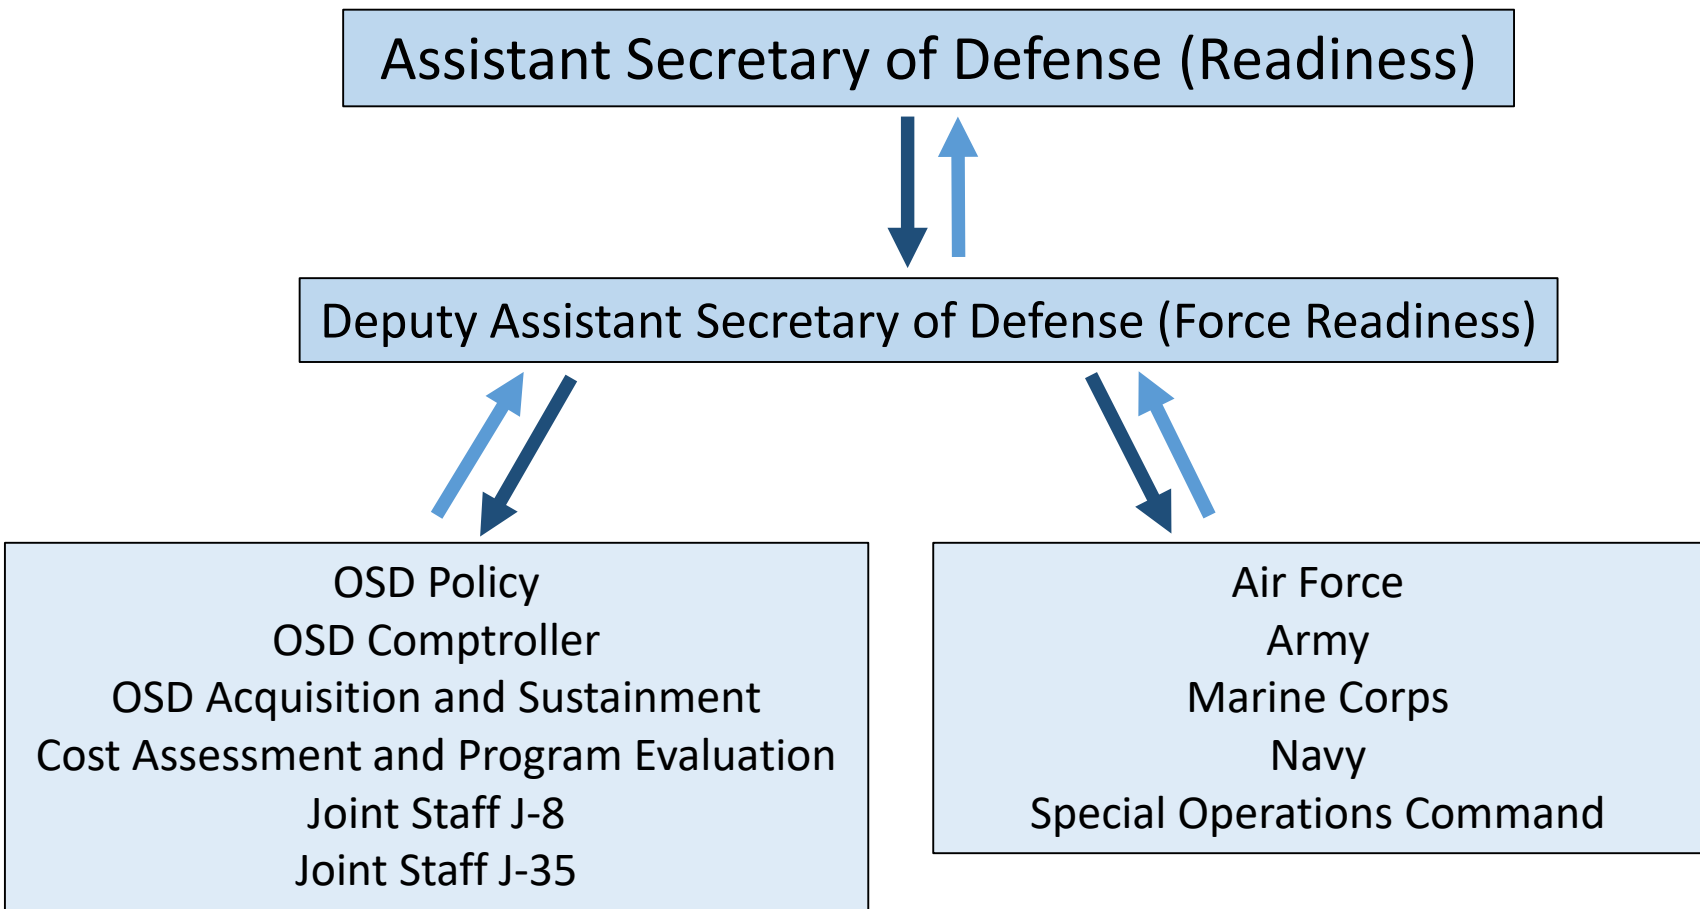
Assistant Secretary of Defense (Readiness)

Deputy Assistant Secretary of Defense (Force Readiness)

OSD Policy
OSD Comptroller
OSD Acquisition and Sustainment
Cost Assessment and Program Evaluation
Joint Staff J-8
Joint Staff J-35

Air Force
Army
Marine Corps
Navy
Special Operations Command